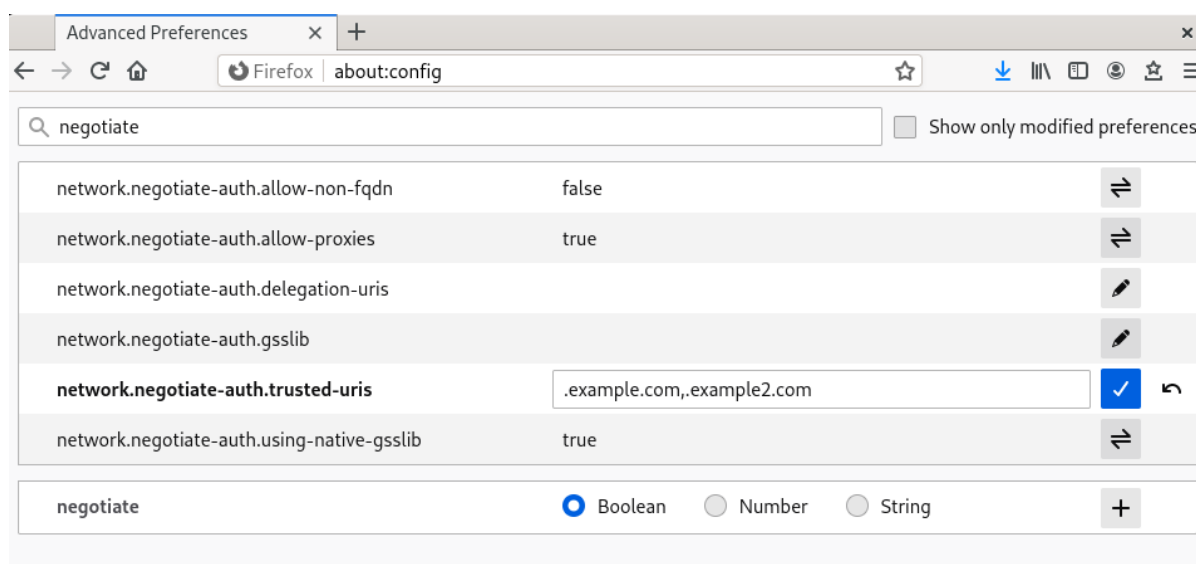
Advanced Preferences

Firefox about:config

negotiate

Show only modified preferences

| | |
|---|---|
| network.negotiate-auth.allow-non-fqdn | false |
| network.negotiate-auth.allow-proxies | true |
| network.negotiate-auth.delegation-uris | |
| network.negotiate-auth.gsslib | |
| **network.negotiate-auth.trusted-uris** | .example.com,.example2.com |
| network.negotiate-auth.using-native-gsslib | true |

**negotiate** Boolean Number String